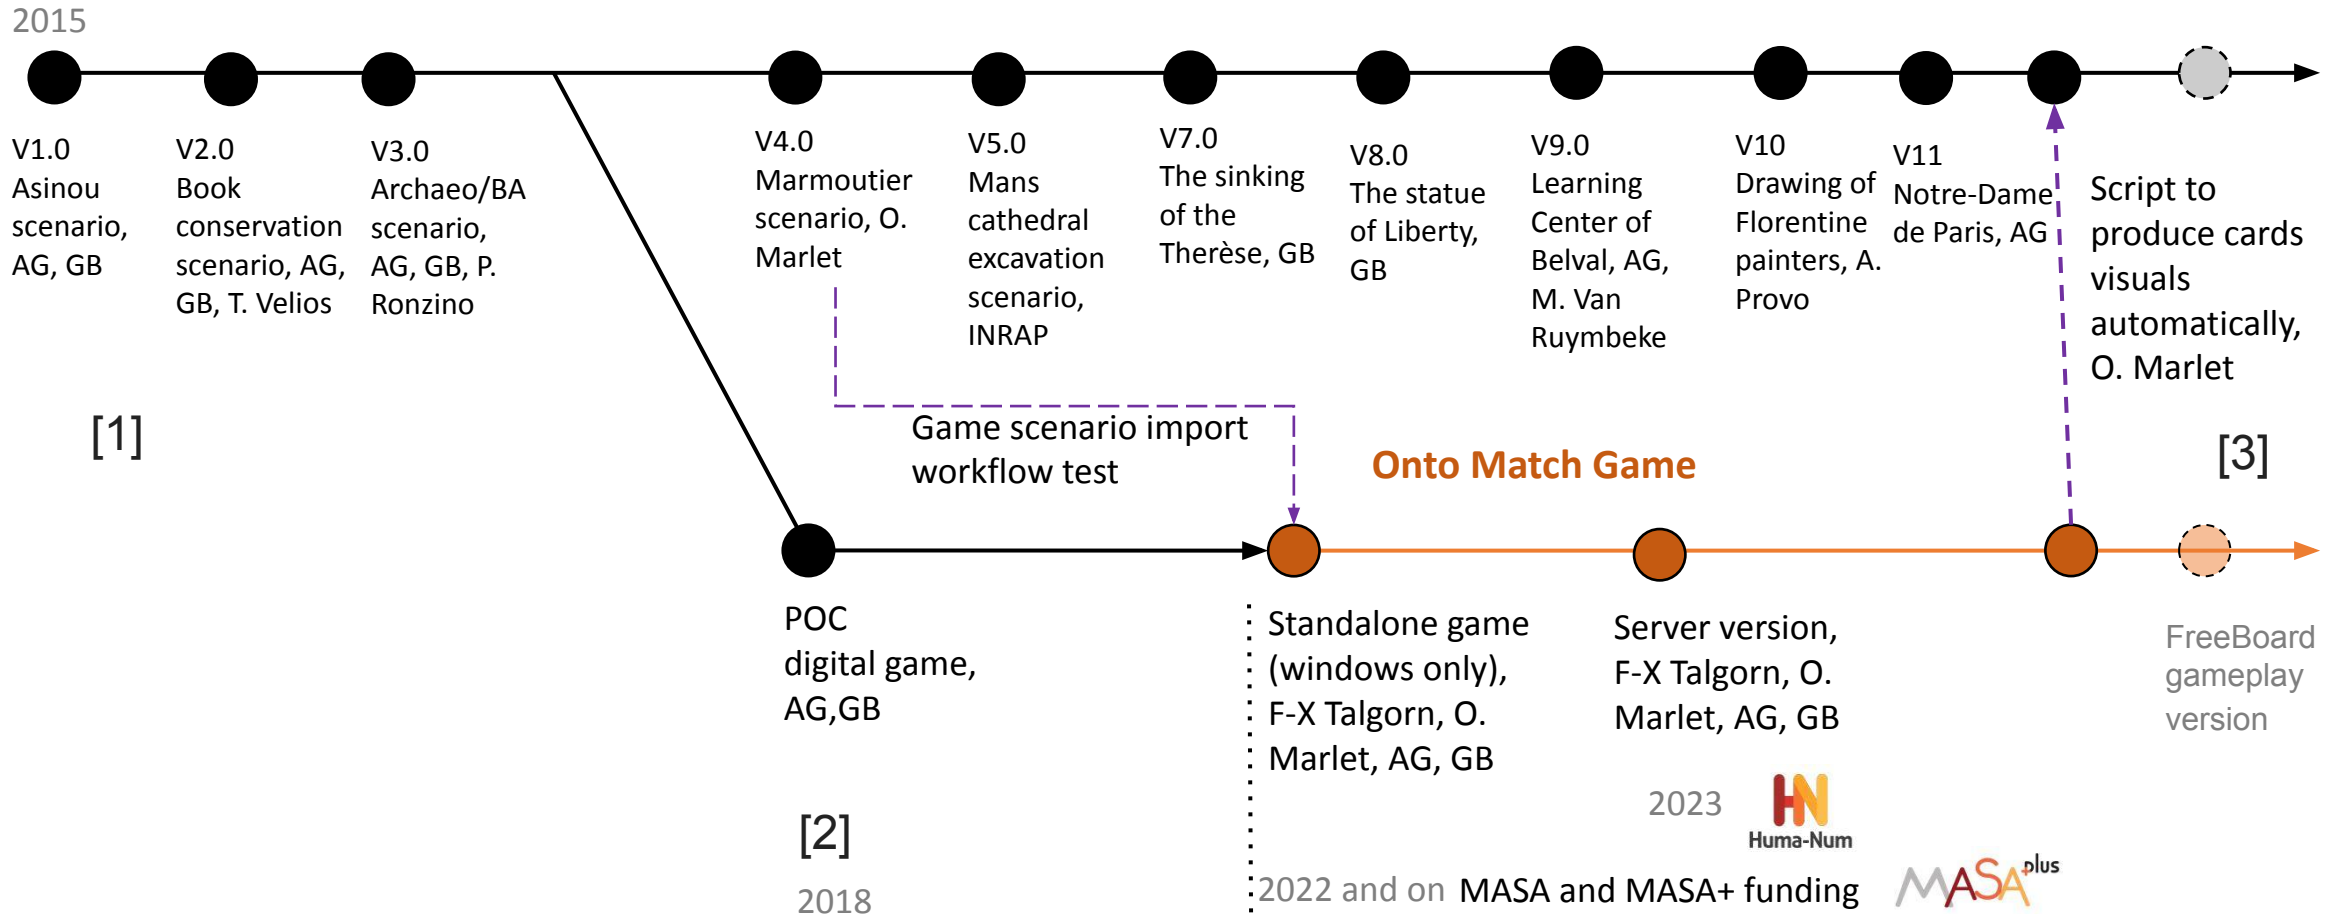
2015

V1.0 Asinou scenario, AG, GB

V2.0 Book conservation scenario, AG, GB, T. Velios

V3.0 Archaeo/BA scenario, AG, GB, P. Ronzino

V4.0 Marmoutier scenario, O. Marlet

V5.0 Mans cathedral excavation scenario, INRAP

V7.0 The sinking of the Therèse, GB

V8.0 The statue of Liberty, GB

V9.0 Learning Center of Belval, AG, M. Van Ruymbeke

V10 Drawing of Florentine painters, A. Provo

V11 Notre-Dame de Paris, AG

Script to produce cards visuals automatically, O. Marlet

[1]

Game scenario import workflow test

Onto Match Game

[3]

POC digital game, AG,GB

Standalone game (windows only), F-X Talgorn, O. Marlet, AG, GB

Server version, F-X Talgorn, O. Marlet, AG, GB

FreeBoard gameplay version

2023

Huma-Num

[2]

2018

2022 and on MASA and MASA+ funding

MASA plus